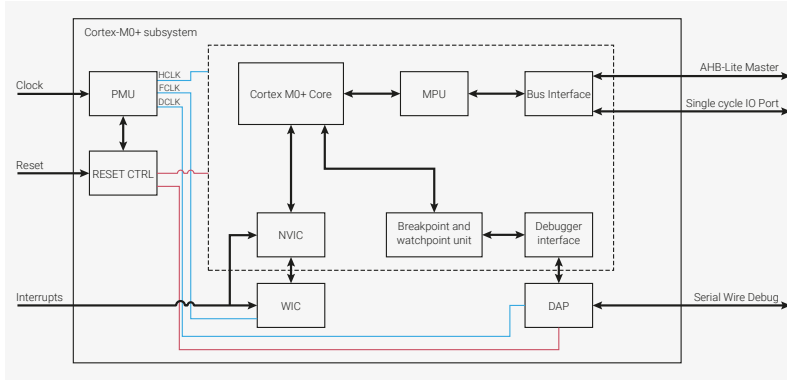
Cortex-M0+ subsystem

Clock

PMU

HCLK
FCLK
DCLK

Cortex M0+ Core

MPU

Bus Interface

AHB-Lite Master

Single cycle IO Port

Reset

RESET CTRL

NVIC

Breakpoint and watchpoint unit

Debugger interface

Interrupts

WIC

DAP

Serial Wire Debug